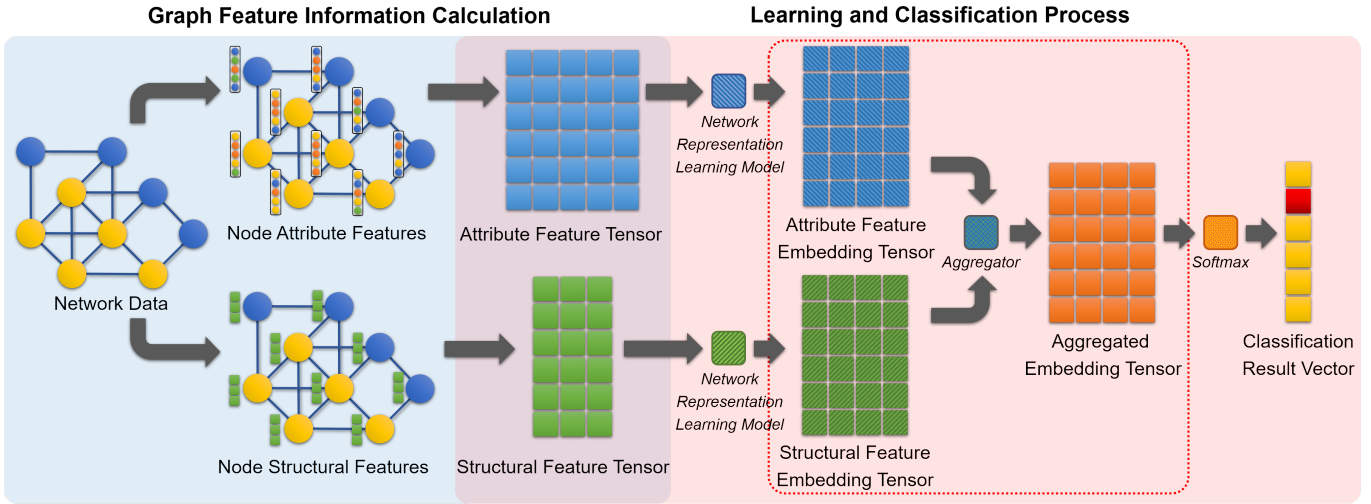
Graph Feature Information Calculation

Learning and Classification Process

Network Data

Node Attribute Features

Node Structural Features

Attribute Feature Tensor

Structural Feature Tensor

Network Representation Learning Model

Network Representation Learning Model

Attribute Feature Embedding Tensor

Structural Feature Embedding Tensor

Aggregator

Aggregated Embedding Tensor

Softmax

Classification Result Vector